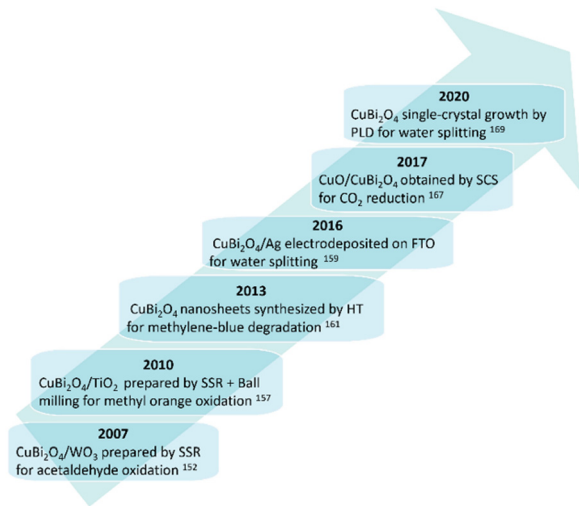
2020
$CuBi_2O_4$ single-crystal growth by PLD for water splitting $^{169}$

2017
$CuO/CuBi_2O_4$ obtained by SCS for $CO_2$ reduction $^{167}$

2016
$CuBi_2O_4$/Ag electrodeposited on FTO for water splitting $^{159}$

2013
$CuBi_2O_4$ nanosheets synthesized by HT for methylene-blue degradation $^{161}$

2010
$CuBi_2O_4/TiO_2$ prepared by SSR + Ball milling for methyl orange oxidation $^{157}$

2007
$CuBi_2O_4/WO_3$ prepared by SSR for acetaldehyde oxidation $^{152}$